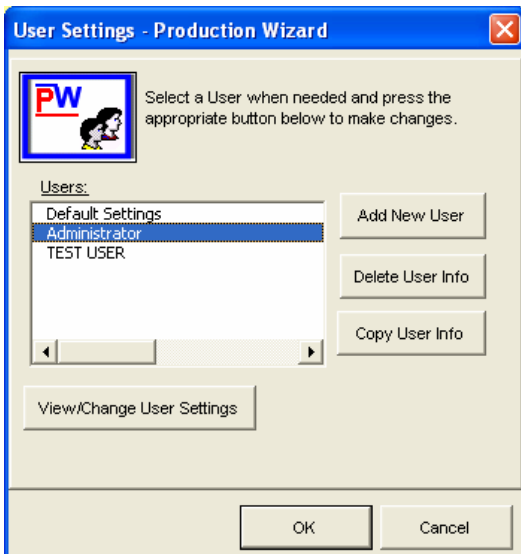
User Settings - Production Wizard

PW

Select a User when needed and press the appropriate button below to make changes.

Users:

Default Settings
Administrator
TEST USER

Add New User

Delete User Info

Copy User Info

View/Change User Settings

OK

Cancel